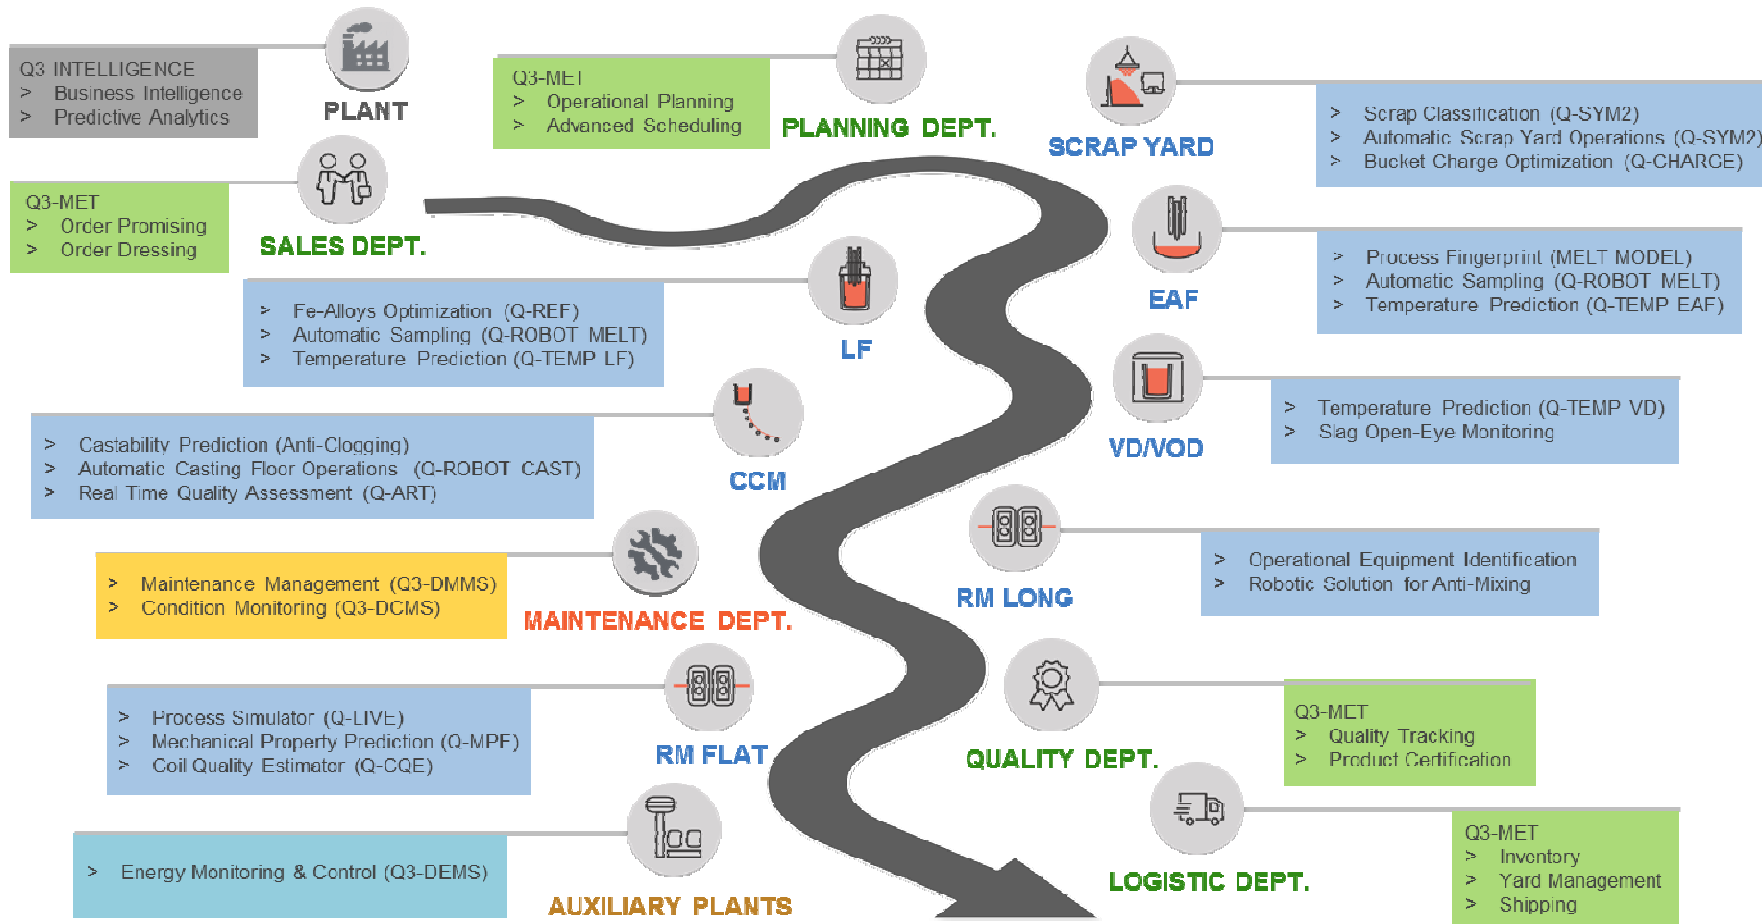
Q3 INTELLIGENCE
> Business Intelligence
> Predictive Analytics

PLANT

Q3-MET
> Operational Planning
> Advanced Scheduling

PLANNING DEPT.

SCRAP YARD

> Scrap Classification (Q-SYM2)
> Automatic Scrap Yard Operations (Q-SYM2)
> Bucket Charge Optimization (Q-CHARGE)

Q3-MET
> Order Promising
> Order Dressing

SALES DEPT.

EAF

> Process Fingerprint (MELT MODEL)
> Automatic Sampling (Q-ROBOT MELT)
> Temperature Prediction (Q-TEMP EAF)

> Fe-Alloys Optimization (Q-REF)
> Automatic Sampling (Q-ROBOT MELT)
> Temperature Prediction (Q-TEMP LF)

LF

> Temperature Prediction (Q-TEMP VD)
> Slag Open-Eye Monitoring

VD/VOD

> Castability Prediction (Anti-Clogging)
> Automatic Casting Floor Operations (Q-ROBOT CAST)
> Real Time Quality Assessment (Q-ART)

CCM

> Operational Equipment Identification
> Robotic Solution for Anti-Mixing

RM LONG

> Maintenance Management (Q3-DMMS)
> Condition Monitoring (Q3-DCMS)

MAINTENANCE DEPT.

> Process Simulator (Q-LIVE)
> Mechanical Property Prediction (Q-MPF)
> Coil Quality Estimator (Q-CQE)

RM FLAT

QUALITY DEPT.

Q3-MET
> Quality Tracking
> Product Certification

> Energy Monitoring & Control (Q3-DEMS)

AUXILIARY PLANTS

LOGISTIC DEPT.

Q3-MET
> Inventory
> Yard Management
> Shipping